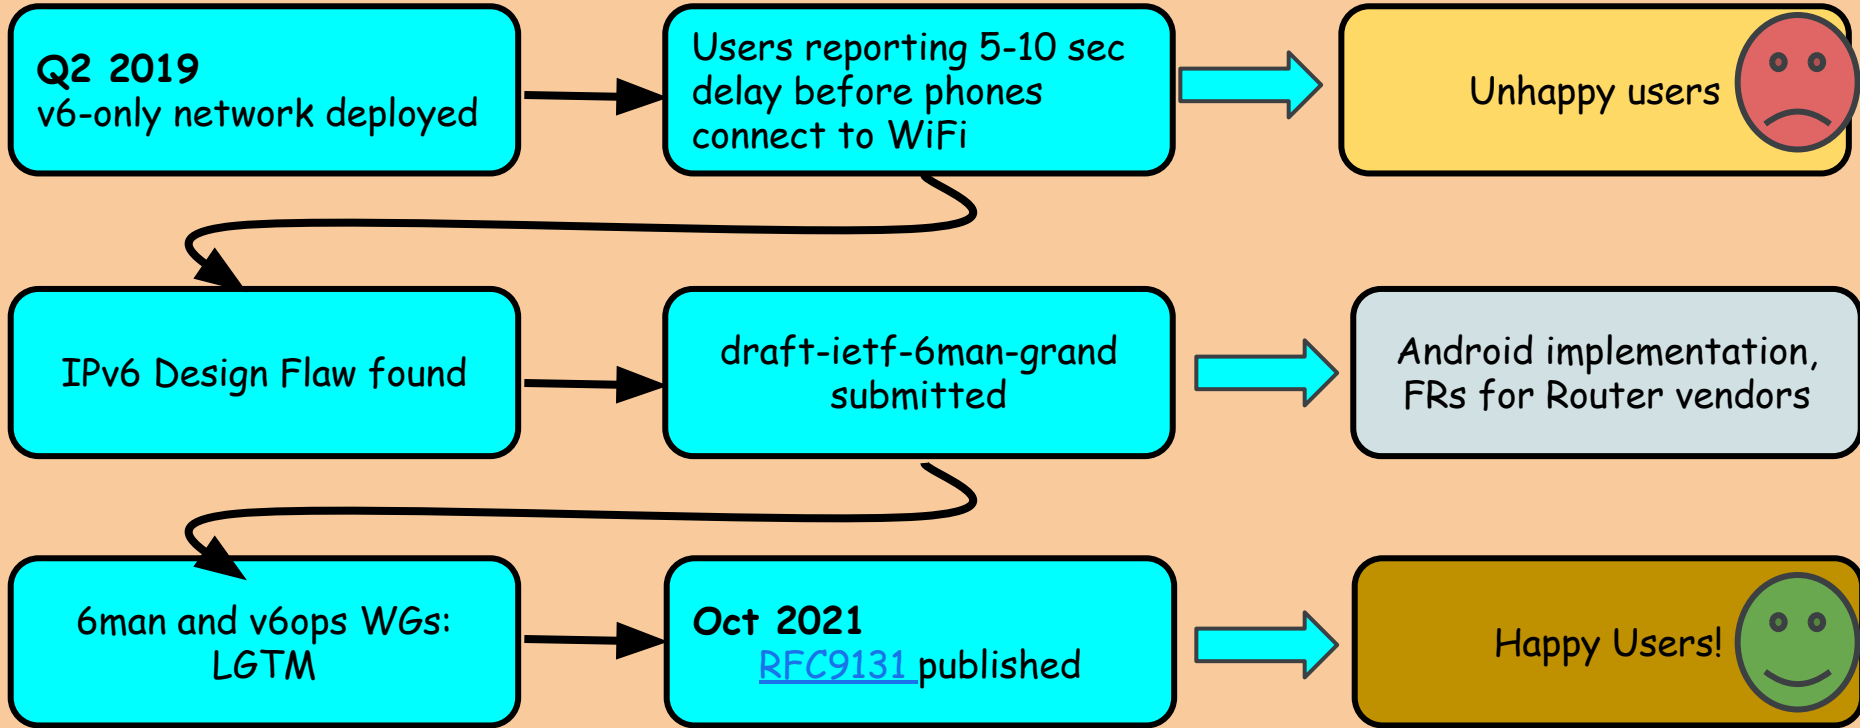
Q2 2019
v6-only network deployed

Users reporting 5-10 sec delay before phones connect to WiFi

Unhappy users

IPv6 Design Flaw found

draft-ietf-6man-grand submitted

Android implementation, FRs for Router vendors

6man and v6ops WGs: LGTM

Oct 2021
RFC9131 published

Happy Users!